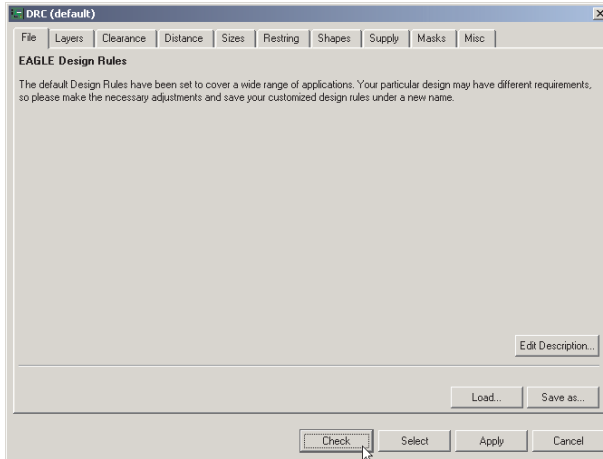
DRC (default)

File | Layers | Clearance | Distance | Sizes | Restring | Shapes | Supply | Masks | Misc

EAGLE Design Rules

The default Design Rules have been set to cover a wide range of applications. Your particular design may have different requirements, so please make the necessary adjustments and save your customized design rules under a new name.

Edit Description...

Load...
Save as...

Check
Select
Apply
Cancel